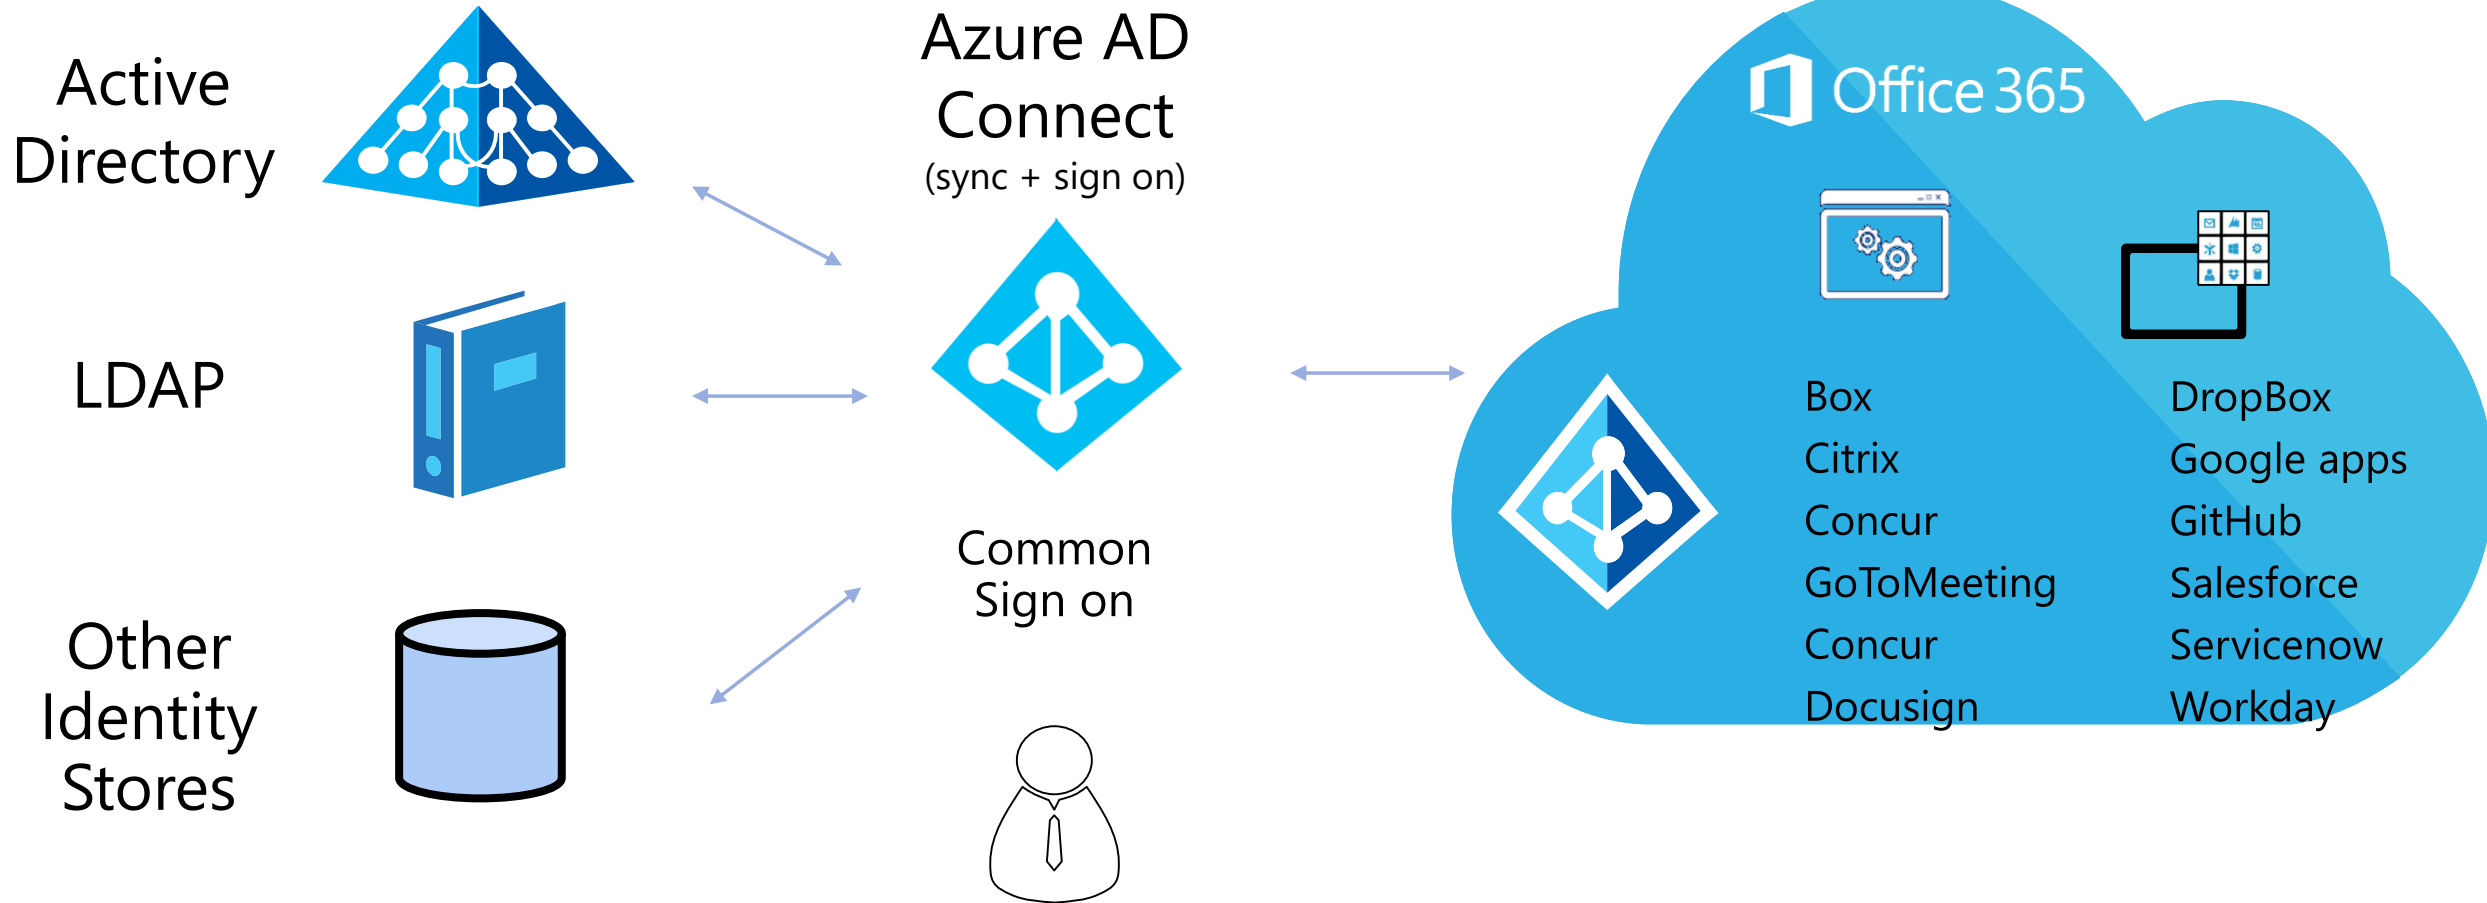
Active Directory

LDAP

Other Identity Stores

Azure AD Connect
(sync + sign on)

Common Sign on

Office 365

Box
Citrix
Concur
GoToMeeting
Concur
Docusign

DropBox
Google apps
GitHub
Salesforce
Servicenow
Workday